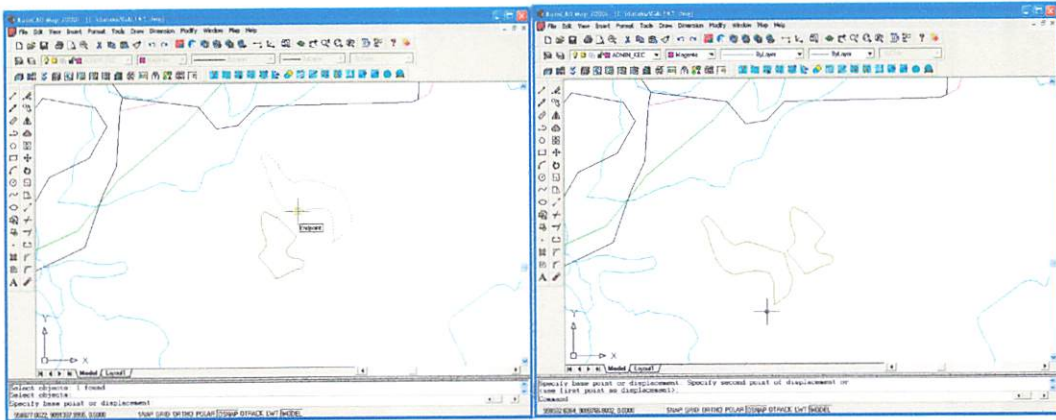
File Edit View Insert Format Tools Draw Dimension Modify Window Map Help

Endpoint

Model Layout1

Select objects: 1 found
Select objects:
Specify base point or displacement:

SNAP GRID ORTHO POLAR OSNAP OTRACK LWT MODEL

File Edit View Insert Format Tools Draw Dimension Modify Window Map Help

ADMIN_KEC Magenta ByLayer ByLayer

Model Layout1

Specify base point or displacement: Specify second point of displacement or
<use first point as displacement>:
Command:

SNAP GRID ORTHO POLAR OSNAP OTRACK LWT MODEL